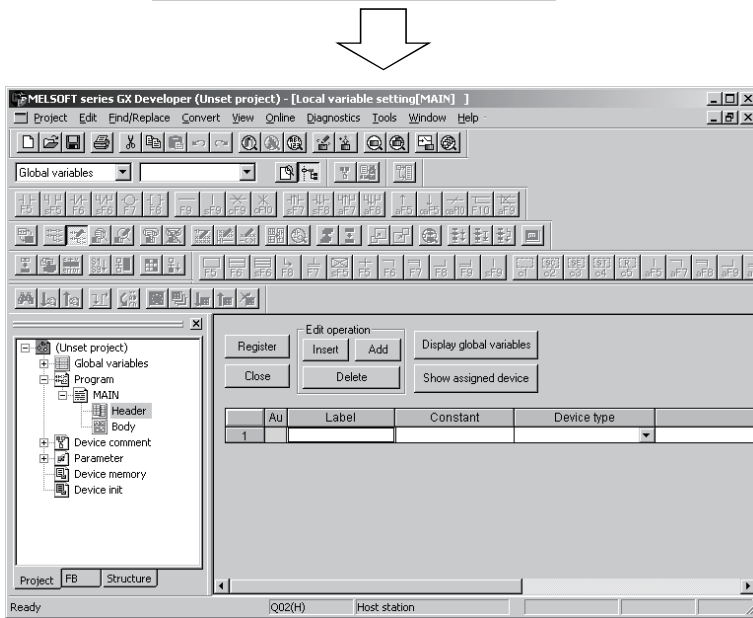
MELSOFT series GX Developer (Unset project) - [Local variable setting[MAIN] ]

Project Edit Find/Replace Convert View Online Diagnostics Tools Window Help

Global variables

(Unset project)
Global variables
Program
MAIN
Header
Body
Device comment
Parameter
Device memory
Device init

Project FB Structure

Register
Close
Edit operation
Insert
Add
Delete
Display global variables
Show assigned device

| | Au | Label | Constant | Device type |
|---|---|---|---|---|
| 1 | | | | |

Ready Q02(H) Host station